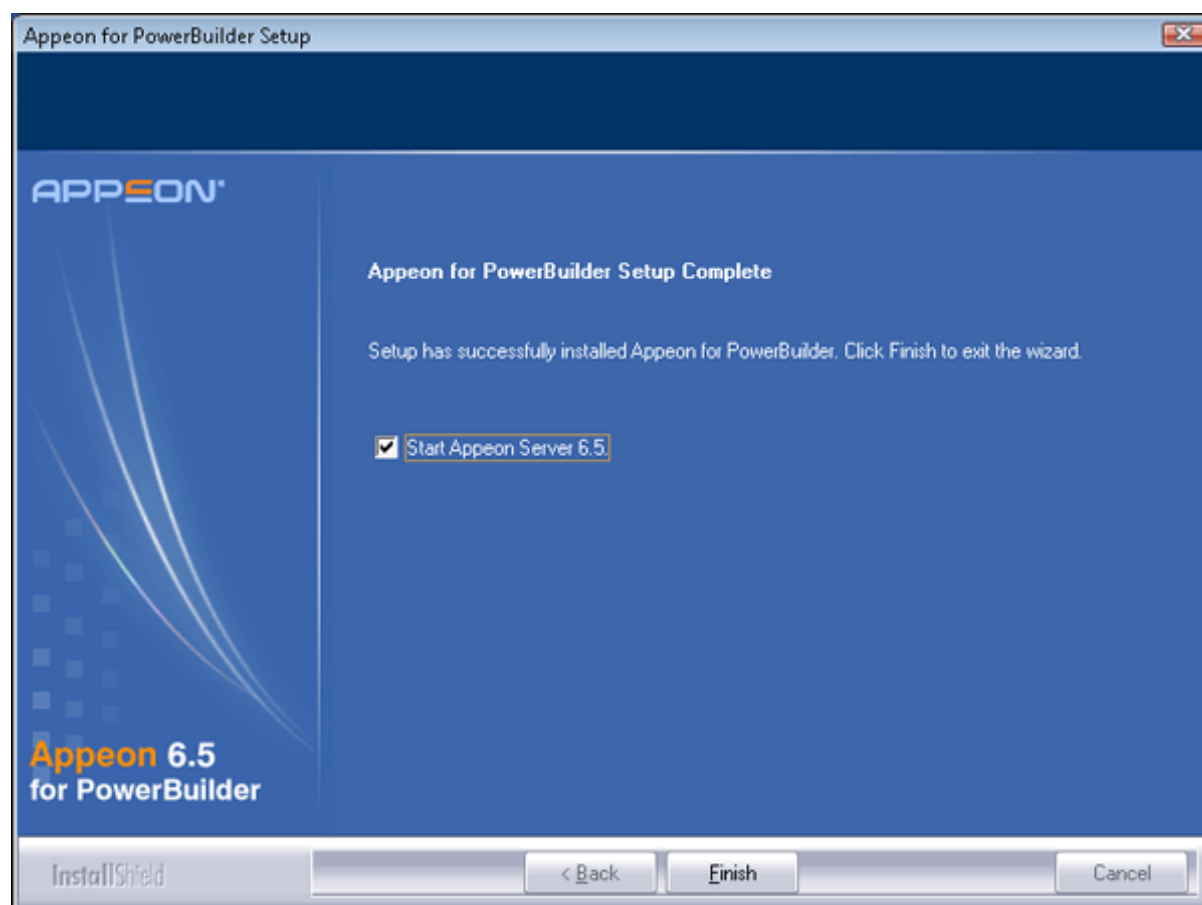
Appeon for PowerBuilder Setup

APPEON

Appeon for PowerBuilder Setup Complete

Setup has successfully installed Appeon for PowerBuilder. Click Finish to exit the wizard.

Start Appeon Server 6.5.

Appeon 6.5
for PowerBuilder

InstallShield

< Back

Finish

Cancel